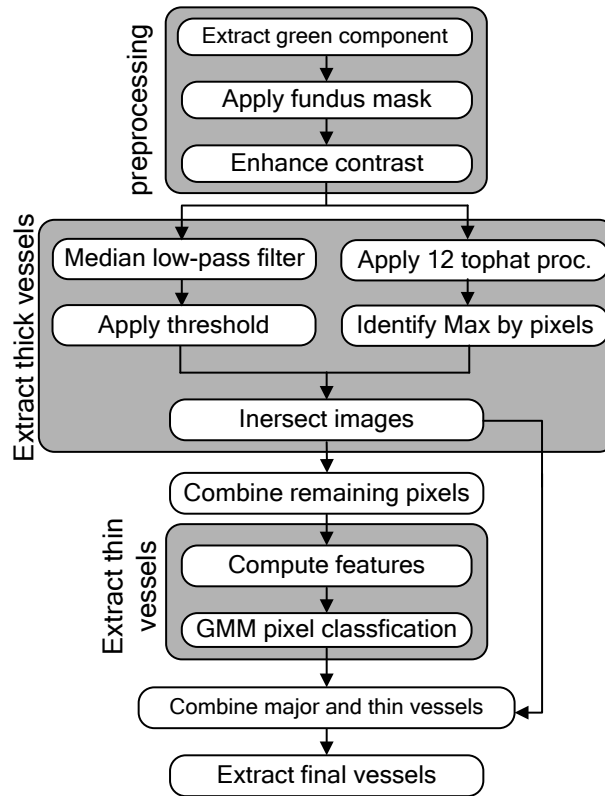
preprocessing

Extract green component

Apply fundus mask

Enhance contrast

Extract thick vessels

Median low-pass filter

Apply threshold

Apply 12 tophat proc.

Identify Max by pixels

Inersect images

Combine remaining pixels

Extract thin vessels

Compute features

GMM pixel classfication

Combine major and thin vessels

Extract final vessels